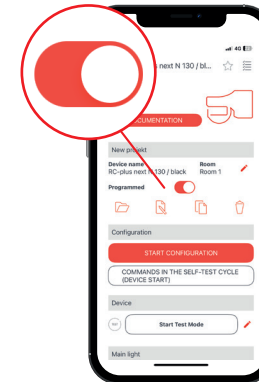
4G

next N 130 / bl...

CUMENTATION

New project

Device name
RC-plus next N 130 / black

Room
Room 1

Programmed

Configuration

START CONFIGURATION

COMMANDS IN THE SELF-TEST CYCLE (DEVICE START)

Device

Start Test Mode

Main light